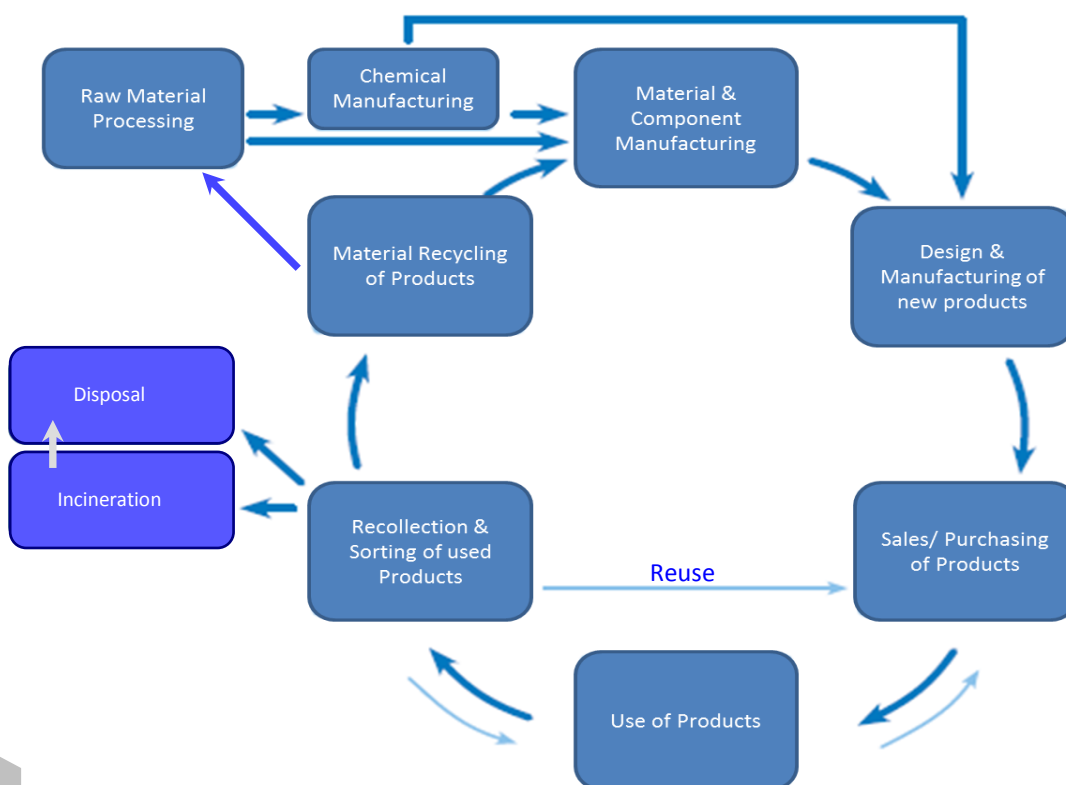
Raw Material Processing

Chemical Manufacturing

Material & Component Manufacturing

Material Recycling of Products

Design & Manufacturing of new products

Disposal

Incineration

Recollection & Sorting of used Products

Reuse

Sales/ Purchasing of Products

Use of Products